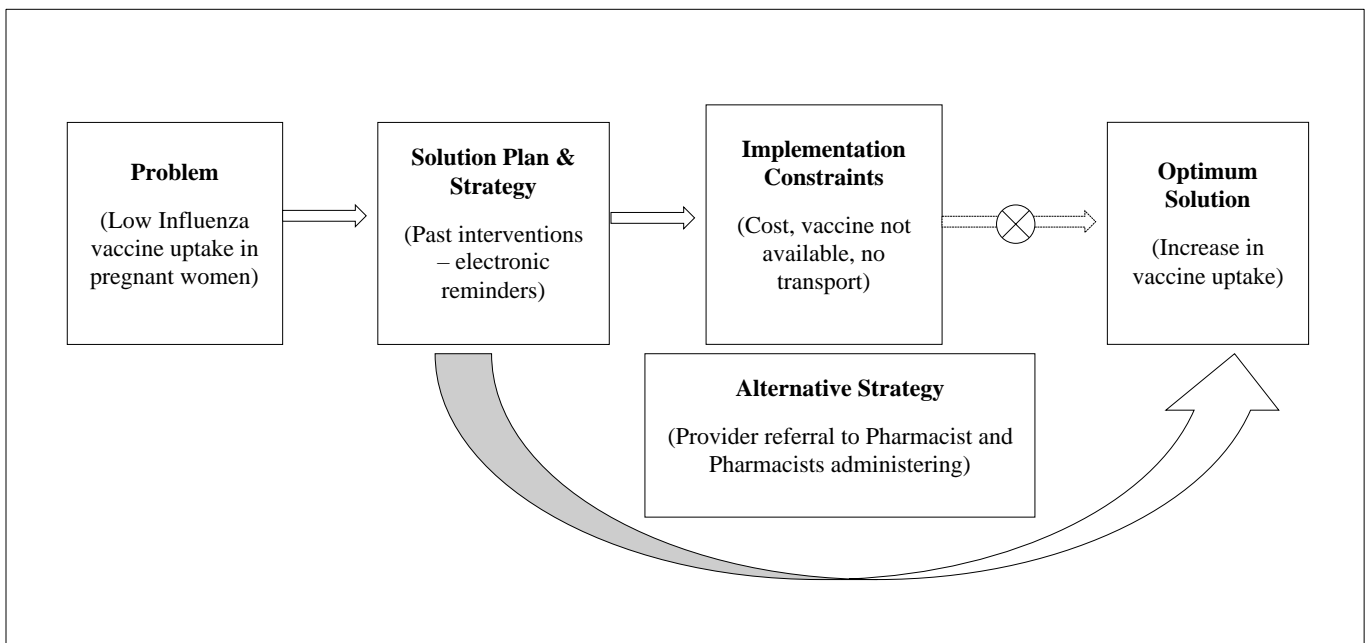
Problem

(Low Influenza vaccine uptake in pregnant women)

Solution Plan & Strategy

(Past interventions – electronic reminders)

Implementation Constraints

(Cost, vaccine not available, no transport)

Optimum Solution

(Increase in vaccine uptake)

Alternative Strategy

(Provider referral to Pharmacist and Pharmacists administering)